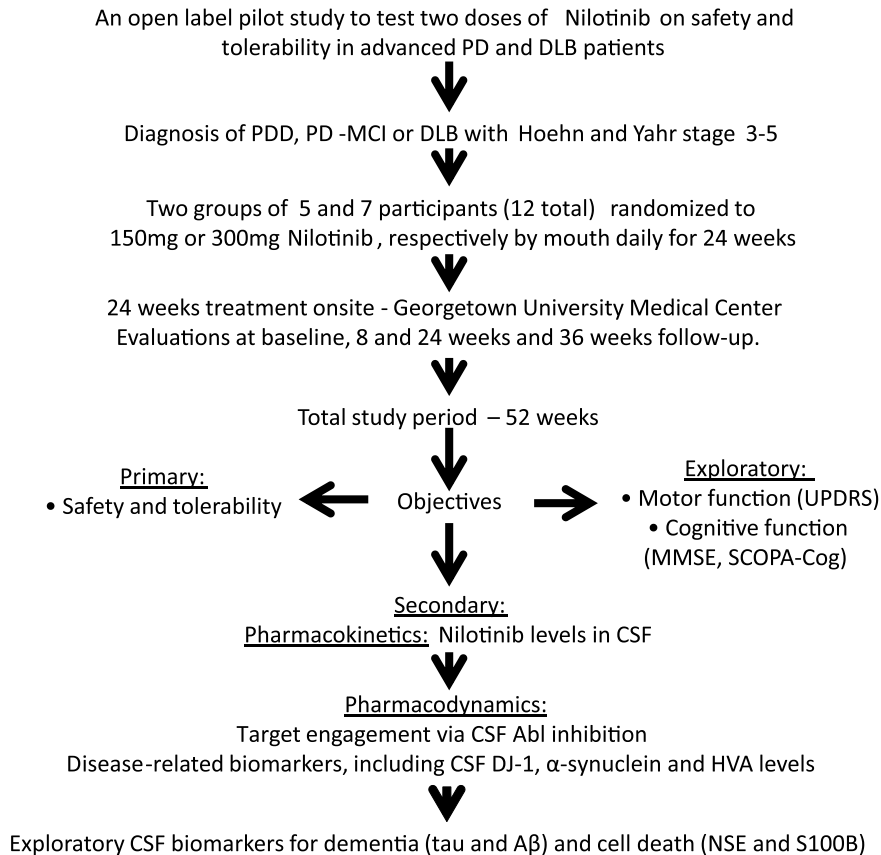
An open label pilot study to test two doses of Nilotinib on safety and tolerability in advanced PD and DLB patients

Diagnosis of PDD, PD -MCI or DLB with Hoehn and Yahr stage 3-5

Two groups of 5 and 7 participants (12 total) randomized to 150mg or 300mg Nilotinib, respectively by mouth daily for 24 weeks

24 weeks treatment onsite - Georgetown University Medical Center
Evaluations at baseline, 8 and 24 weeks and 36 weeks follow-up.

Total study period – 52 weeks

Primary:
• Safety and tolerability

Objectives

Exploratory:
• Motor function (UPDRS)
• Cognitive function (MMSE, SCOPA-Cog)

Secondary:
Pharmacokinetics: Nilotinib levels in CSF

Pharmacodynamics:
Target engagement via CSF Abl inhibition
Disease-related biomarkers, including CSF DJ-1, α-synuclein and HVA levels

Exploratory CSF biomarkers for dementia (tau and Aβ) and cell death (NSE and S100B)